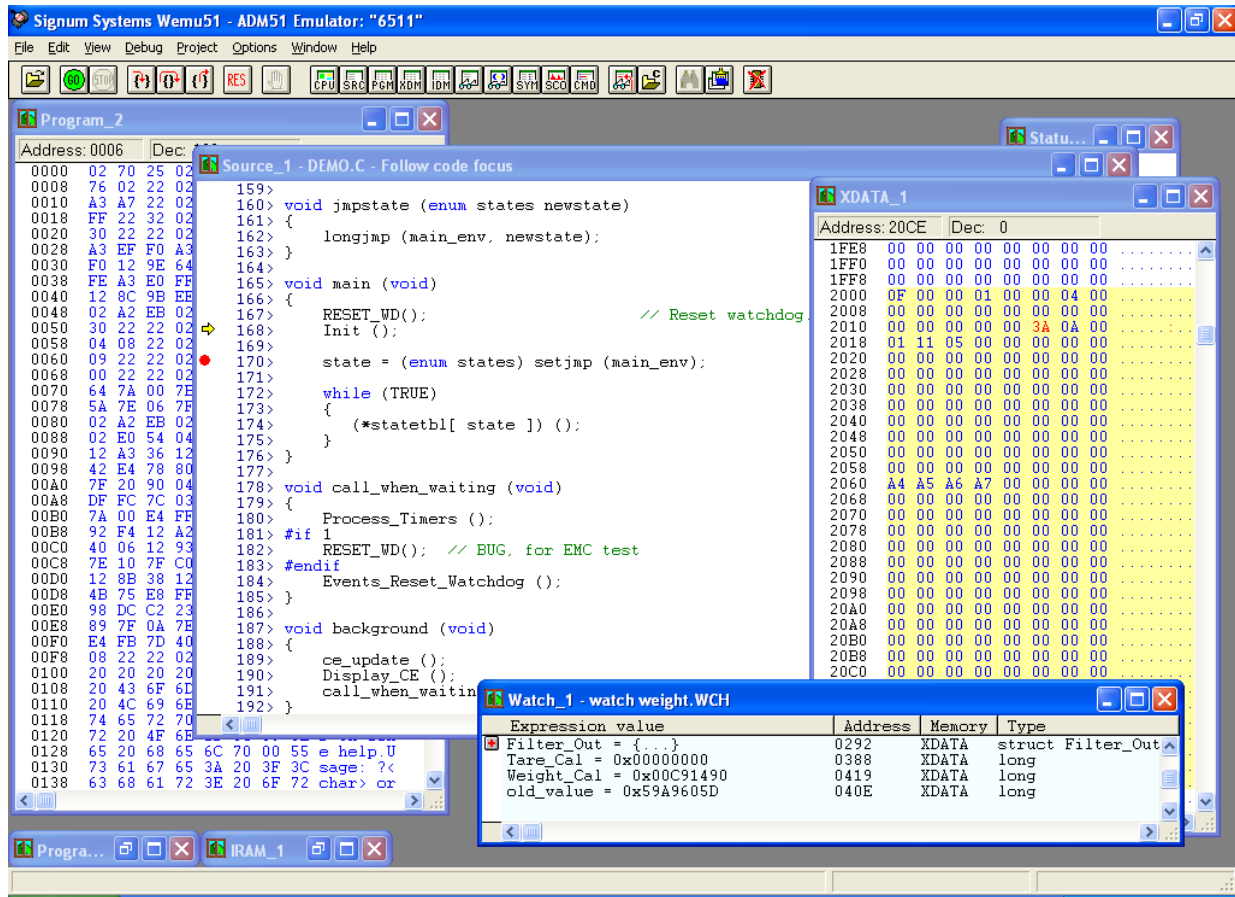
Signum Systems Wemu51 - ADM51 Emulator: "6511"

File Edit View Debug Project Options Window Help

GO STOP RES CPU SRC PGM XDM IDM SYM SCO CMD

Program_2

Address: 0006 Dec: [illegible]

0000 02 70 25 02
0008 76 02 22 02
0010 A3 A7 22 02
0018 FF 22 32 02
0020 30 22 22 02
0028 A3 EF F0 A3
0030 F0 12 9E 64
0038 FE A3 E0 FF
0040 12 8C 9B EE
0048 02 A2 EB 02
0050 30 22 22 02
0058 04 08 22 02
0060 09 22 22 02
0068 00 22 22 02
0070 64 7A 00 7E
0078 5A 7E 06 7F
0080 02 A2 EB 02
0088 02 E0 54 04
0090 12 A3 36 12
0098 42 E4 78 80
00A0 7F 20 90 04
00A8 DF FC 7C 03
00B0 7A 00 E4 FF
00B8 92 F4 12 A2
00C0 40 06 12 93
00C8 7E 10 7F C0
00D0 12 8B 38 12
00D8 4B 75 E8 FF
00E0 98 DC C2 23
00E8 89 7F 0A 7E
00F0 E4 FB 7D 40
00F8 08 22 22 02
0100 20 20 20 20
0108 20 43 6F 6D
0110 20 4C 69 6E
0118 74 65 72 70
0120 72 20 4F 6E
0128 65 20 68 65 6C 70 00 55 e help.U
0130 73 61 67 65 3A 20 3F 3C sage: ?<
0138 63 68 61 72 3E 20 6F 72 char> or

Source_1 - DEMO.C - Follow code focus

159>
160> void jmpstate (enum states newstate)
161> {
162>     longjmp (main_env, newstate);
163> }
164>
165> void main (void)
166> {
167>     RESET_WD();                    // Reset watchdog
168>     Init ();
169>
170>     state = (enum states) setjmp (main_env);
171>
172>     while (TRUE)
173>     {
174>         (*statetbl[ state ]) ();
175>     }
176> }
177>
178> void call_when_waiting (void)
179> {
180>     Process_Timers ();
181> #if 1
182>     RESET_WD();  // BUG, for EMC test
183> #endif
184>     Events_Reset_Watchdog ();
185> }
186>
187> void background (void)
188> {
189>     ce_update ();
190>     Display_CE ();
191>     call_when_waitin
192> }

Statu...

XDATA_1

Address: 20CE Dec: 0

1FE8 00 00 00 00 00 00 00 00
1FF0 00 00 00 00 00 00 00 00
1FF8 00 00 00 00 00 00 00 00
2000 0F 00 00 01 00 00 04 00
2008 00 00 00 00 00 00 00 00
2010 00 00 00 00 00 3A 0A 00
2018 01 11 05 00 00 00 00 00
2020 00 00 00 00 00 00 00 00
2028 00 00 00 00 00 00 00 00
2030 00 00 00 00 00 00 00 00
2038 00 00 00 00 00 00 00 00
2040 00 00 00 00 00 00 00 00
2048 00 00 00 00 00 00 00 00
2050 00 00 00 00 00 00 00 00
2058 00 00 00 00 00 00 00 00
2060 A4 A5 A6 A7 00 00 00 00
2068 00 00 00 00 00 00 00 00
2070 00 00 00 00 00 00 00 00
2078 00 00 00 00 00 00 00 00
2080 00 00 00 00 00 00 00 00
2088 00 00 00 00 00 00 00 00
2090 00 00 00 00 00 00 00 00
2098 00 00 00 00 00 00 00 00
20A0 00 00 00 00 00 00 00 00
20A8 00 00 00 00 00 00 00 00
20B0 00 00 00 00 00 00 00 00
20B8 00 00 00 00 00 00 00 00
20C0 00 00 00 00 00 00 00 00

Watch_1 - watch weight.WCH

| Expression value | Address | Memory | Type |
|---|---|---|---|
| Filter_Out = {...} | 0292 | XDATA | struct Filter_Out |
| Tare_Cal = 0x00000000 | 0388 | XDATA | long |
| Weight_Cal = 0x00C91490 | 0419 | XDATA | long |
| old_value = 0x59A9605D | 040E | XDATA | long |

Progra...
IRAM_1